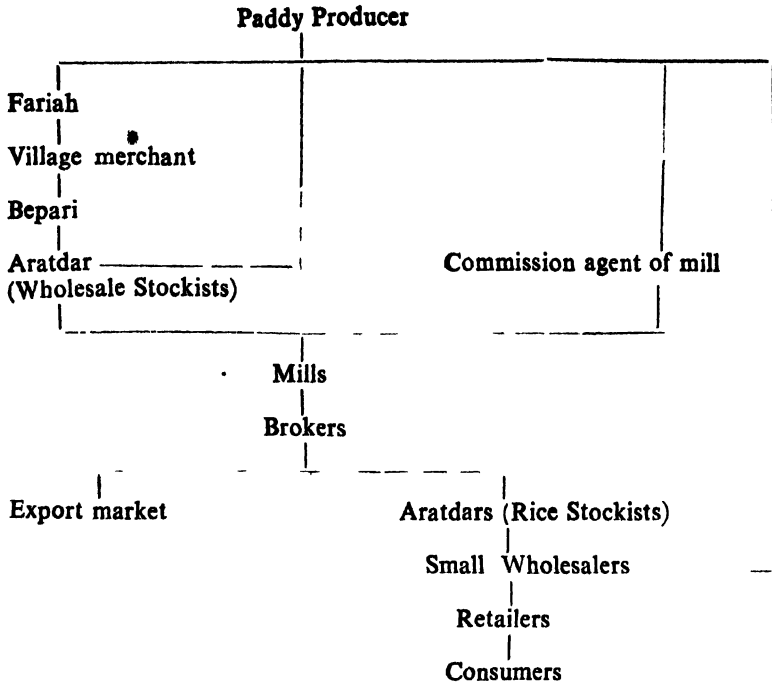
Paddy Producer

Fariah

Village merchant

Bepari

Aratdar
(Wholesale Stockists)

Commission agent of mill

Mills

Brokers

Export market

Aratdars (Rice Stockists)

Small Wholesalers

Retailers

Consumers